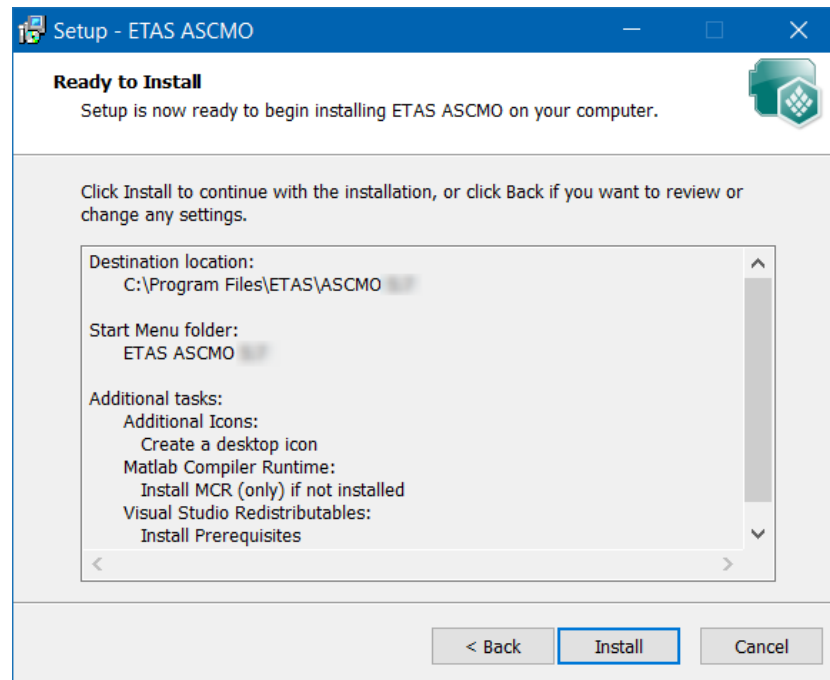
Setup - ETAS ASCMO

Ready to Install

Setup is now ready to begin installing ETAS ASCMO on your computer.

Click Install to continue with the installation, or click Back if you want to review or change any settings.

Destination location:
C:\Program Files\ETAS\ASCMO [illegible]

Start Menu folder:
ETAS ASCMO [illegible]

Additional tasks:
Additional Icons:
Create a desktop icon
Matlab Compiler Runtime:
Install MCR (only) if not installed
Visual Studio Redistributables:
Install Prerequisites

< Back
Install
Cancel